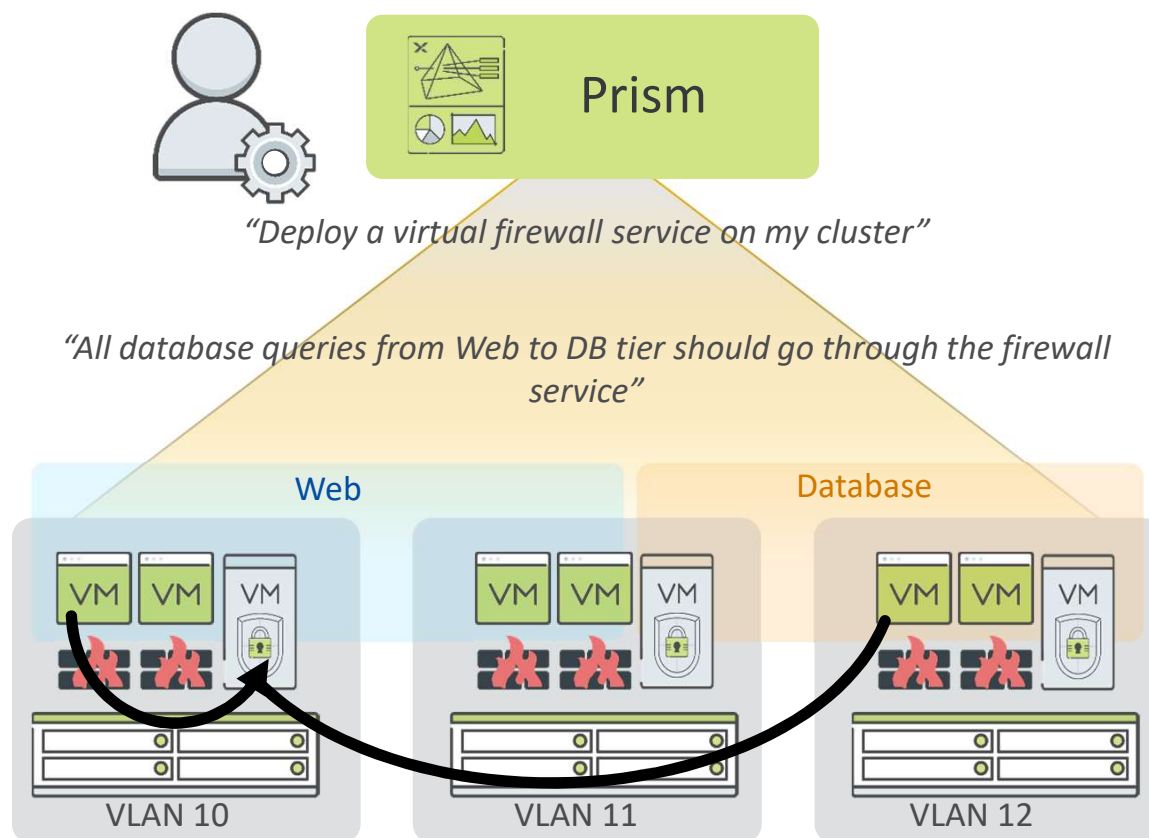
Prism

"Deploy a virtual firewall service on my cluster"

"All database queries from Web to DB tier should go through the firewall service"

Web

Database

VM VM VM

VM VM VM

VM VM VM

VLAN 10

VLAN 11

VLAN 12